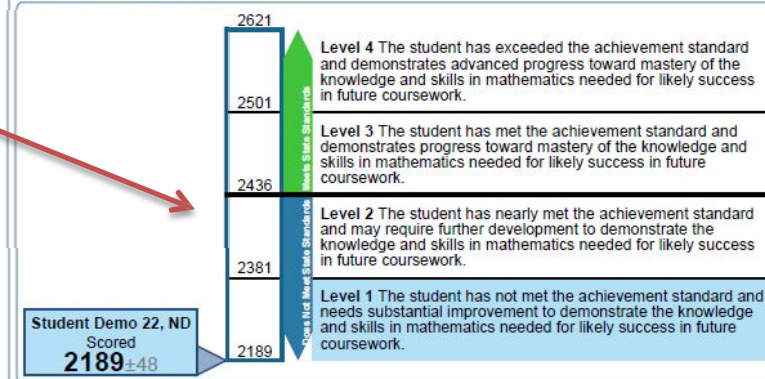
2621

2501

2436

2381

2189

Meets State Standards

Does Not Meet State Standards

**Level 4** The student has exceeded the achievement standard and demonstrates advanced progress toward mastery of the knowledge and skills in mathematics needed for likely success in future coursework.

**Level 3** The student has met the achievement standard and demonstrates progress toward mastery of the knowledge and skills in mathematics needed for likely success in future coursework.

**Level 2** The student has nearly met the achievement standard and may require further development to demonstrate the knowledge and skills in mathematics needed for likely success in future coursework.

**Level 1** The student has not met the achievement standard and needs substantial improvement to demonstrate the knowledge and skills in mathematics needed for likely success in future coursework.

Student Demo 22, ND
Scored
2189±48